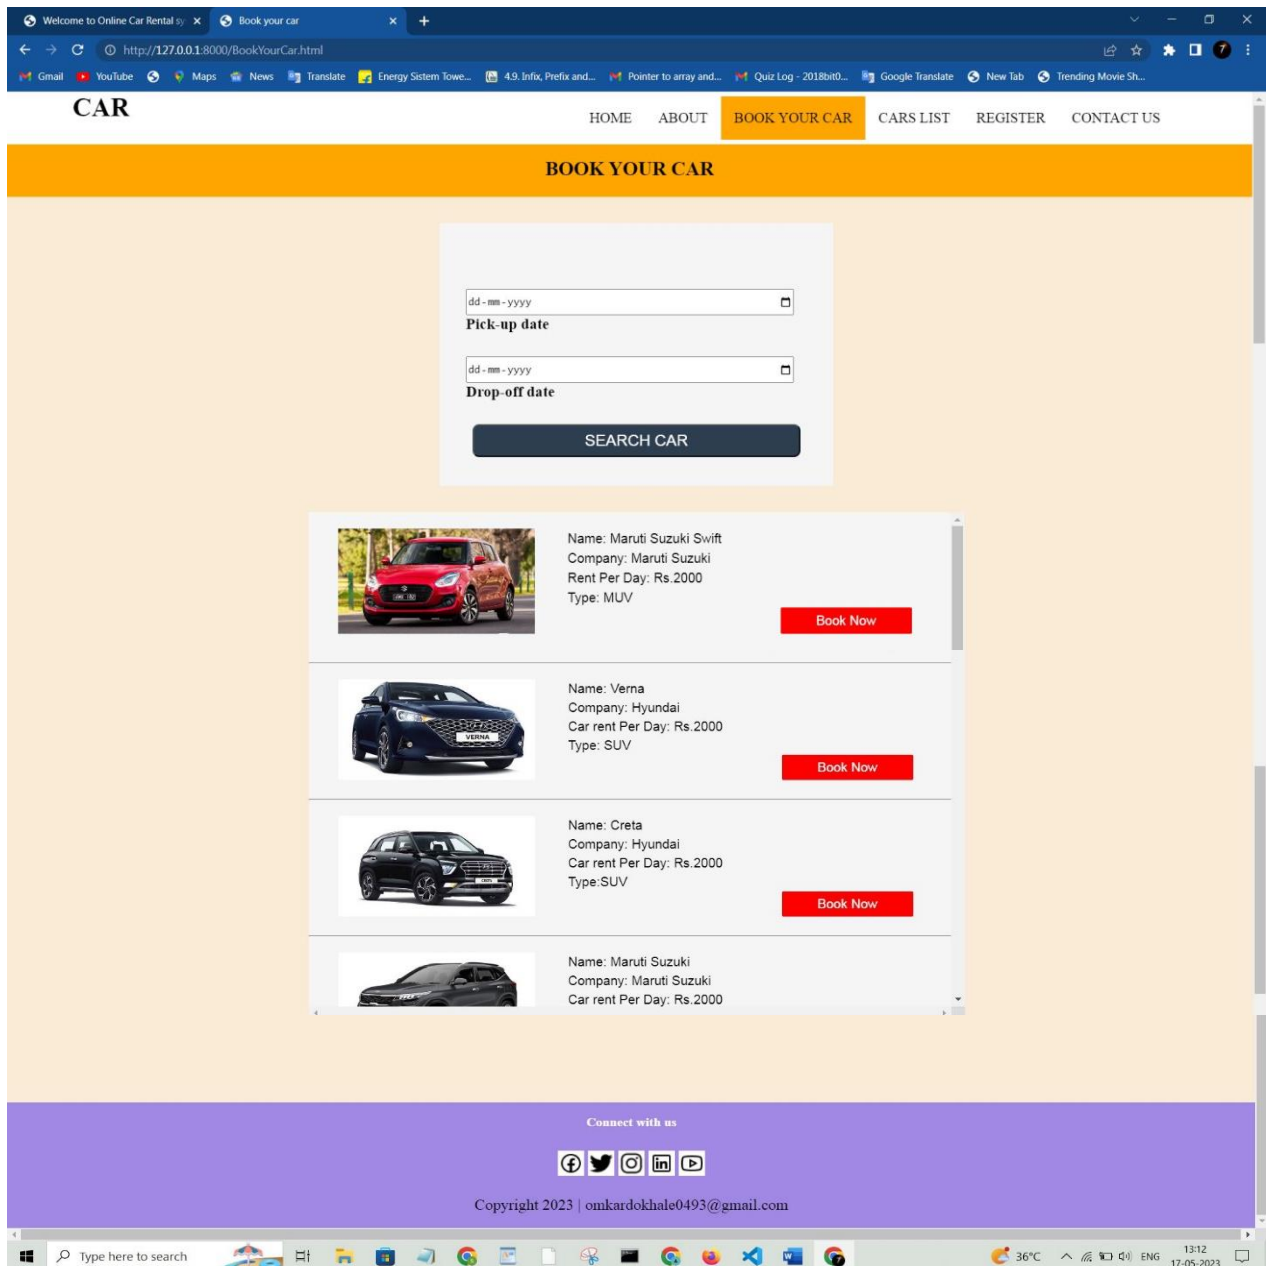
Welcome to Online Car Rental sy × Book your car × +

http://127.0.0.1:8000/BookYourCar.html

Gmail YouTube Maps News Translate Energy Sistem Towe... 4.9. Infix, Prefix and... Pointer to array and... Quiz Log - 2018bit0... Google Translate New Tab Trending Movie Sh...

CAR

HOME ABOUT BOOK YOUR CAR CARS LIST REGISTER CONTACT US

BOOK YOUR CAR

dd-mm-yyyy
Pick-up date

dd-mm-yyyy
Drop-off date

SEARCH CAR

Name: Maruti Suzuki Swift
Company: Maruti Suzuki
Rent Per Day: Rs.2000
Type: MUV

Book Now

Name: Verna
Company: Hyundai
Car rent Per Day: Rs.2000
Type: SUV

Book Now

Name: Creta
Company: Hyundai
Car rent Per Day: Rs.2000
Type:SUV

Book Now

Name: Maruti Suzuki
Company: Maruti Suzuki
Car rent Per Day: Rs.2000

Connect with us

Copyright 2023 | omkardokhale0493@gmail.com

Type here to search

36°C ENG 13:12 17-05-2023